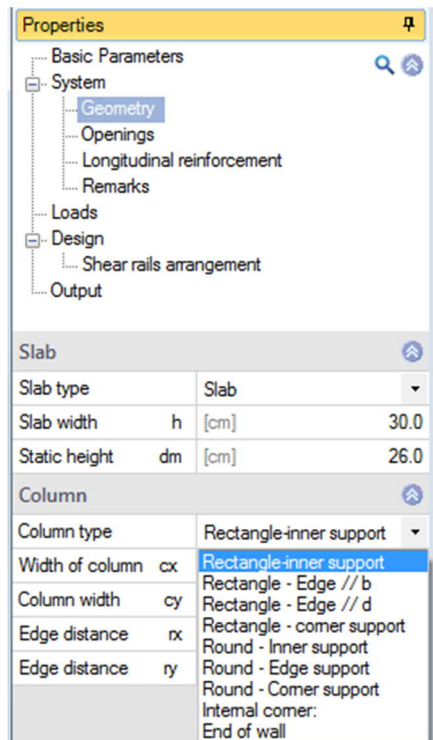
Properties

Basic Parameters
System
Geometry
Openings
Longitudinal reinforcement
Remarks
Loads
Design
Shear rails arrangement
Output

Slab

| | | | |
|---|---|---|---|
| Slab type | | Slab | |
| Slab width | h | [cm] | 30.0 |
| Static height | dm | [cm] | 26.0 |

Column

| | | |
|---|---|---|
| Column type | | Rectangle-inner support |
| Width of column | cx | |
| Column width | cy | |
| Edge distance | rx | |
| Edge distance | ry | |

Rectangle-inner support
Rectangle - Edge // b
Rectangle - Edge // d
Rectangle - comer support
Round - Inner support
Round - Edge support
Round - Comer support
Internal corner:
End of wall